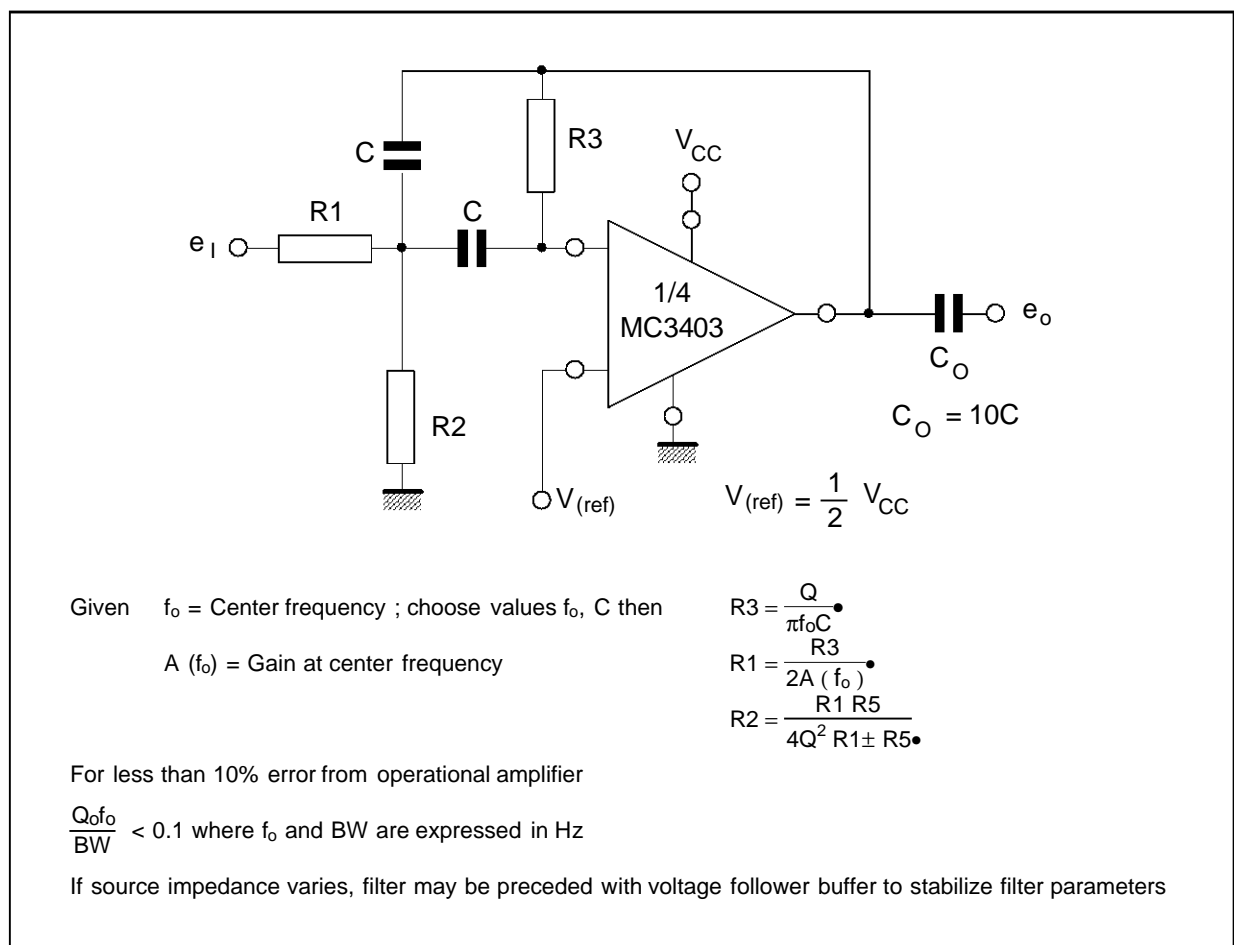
C

R3

$V_{CC}$

R1

C

$e_I$

1/4
MC3403

$e_o$

$C_O$

R2

$C_O = 10C$

$V_{(ref)}$

$V_{(ref)} = \frac{1}{2} V_{CC}$

Given $f_o$ = Center frequency ; choose values $f_o$, C then

$R3 = \frac{Q}{\pi f_o C}$•

A ($f_o$) = Gain at center frequency

$R1 = \frac{R3}{2A(f_o)}$•

$R2 = \frac{R1 R5}{4Q^2 R1 \pm R5•}$

For less than 10% error from operational amplifier

$\frac{Q_o f_o}{BW} < 0.1$ where $f_o$ and BW are expressed in Hz

If source impedance varies, filter may be preceded with voltage follower buffer to stabilize filter parameters